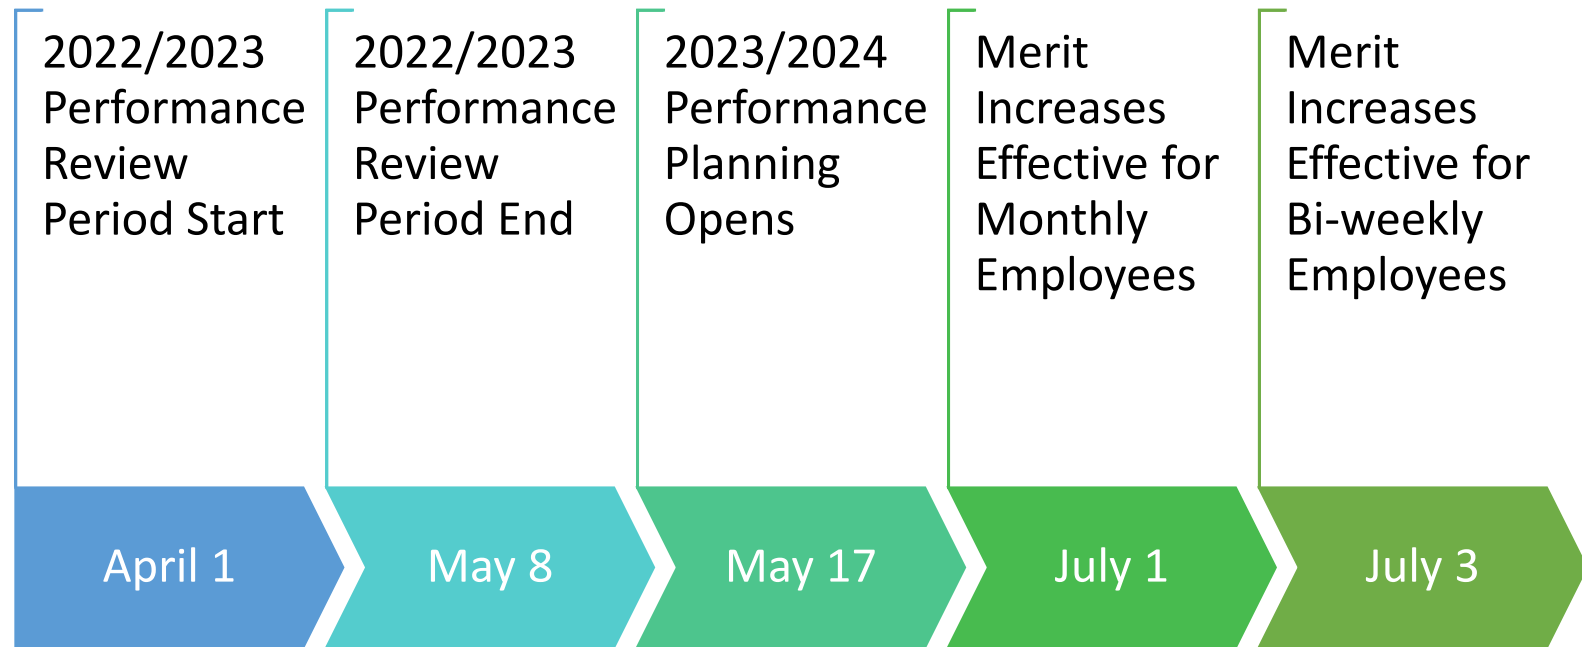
2022/2023 Performance Review Period Start

April 1

2022/2023 Performance Review Period End

May 8

2023/2024 Performance Planning Opens

May 17

Merit Increases Effective for Monthly Employees

July 1

Merit Increases Effective for Bi-weekly Employees

July 3